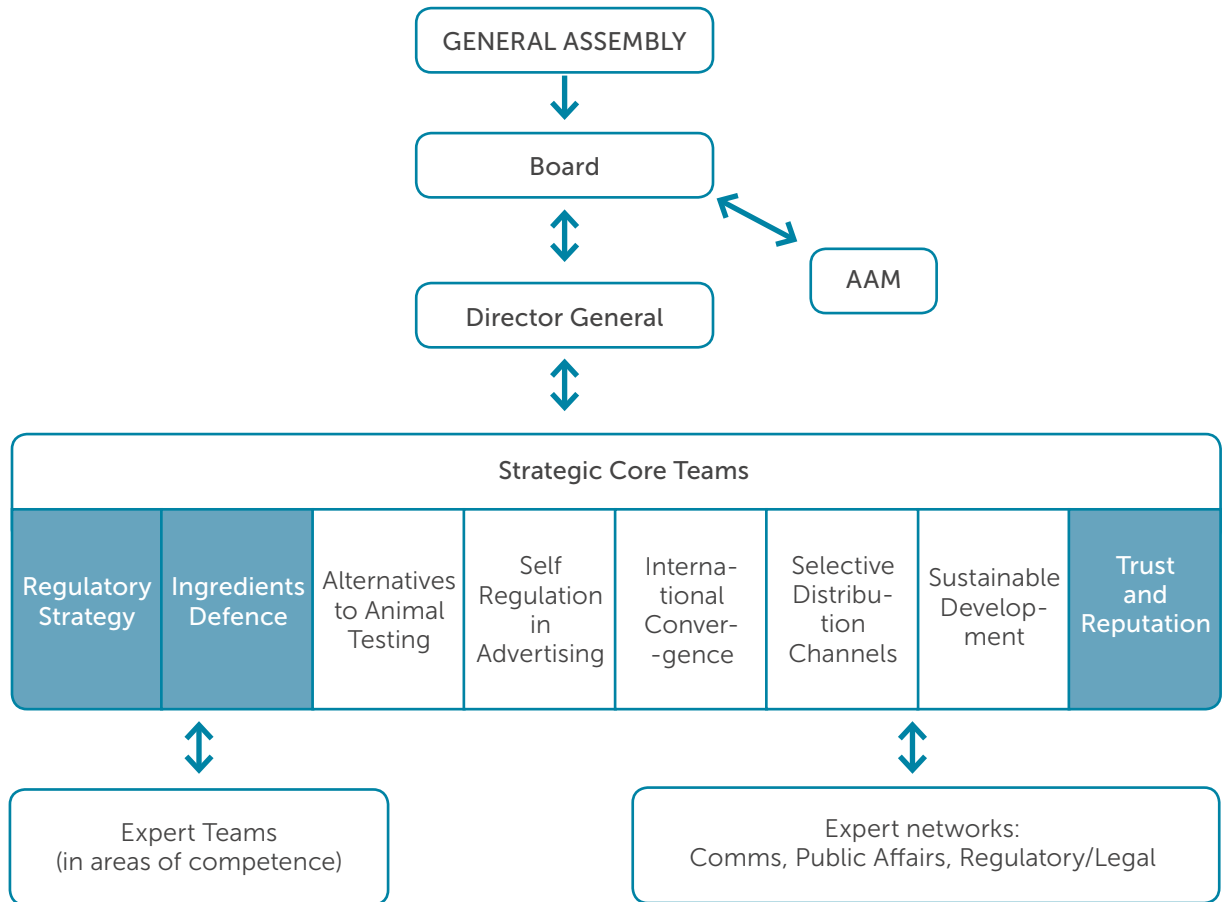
GENERAL ASSEMBLY

Board

AAM

Director General

Strategic Core Teams

| Regulatory Strategy | Ingredients Defence | Alternatives to Animal Testing | Self Regulation in Advertising | International Convergence | Selective Distribution Channels | Sustainable Development | Trust and Reputation |
|---|---|---|---|---|---|---|---|

Expert Teams (in areas of competence)

Expert networks: Comms, Public Affairs, Regulatory/Legal